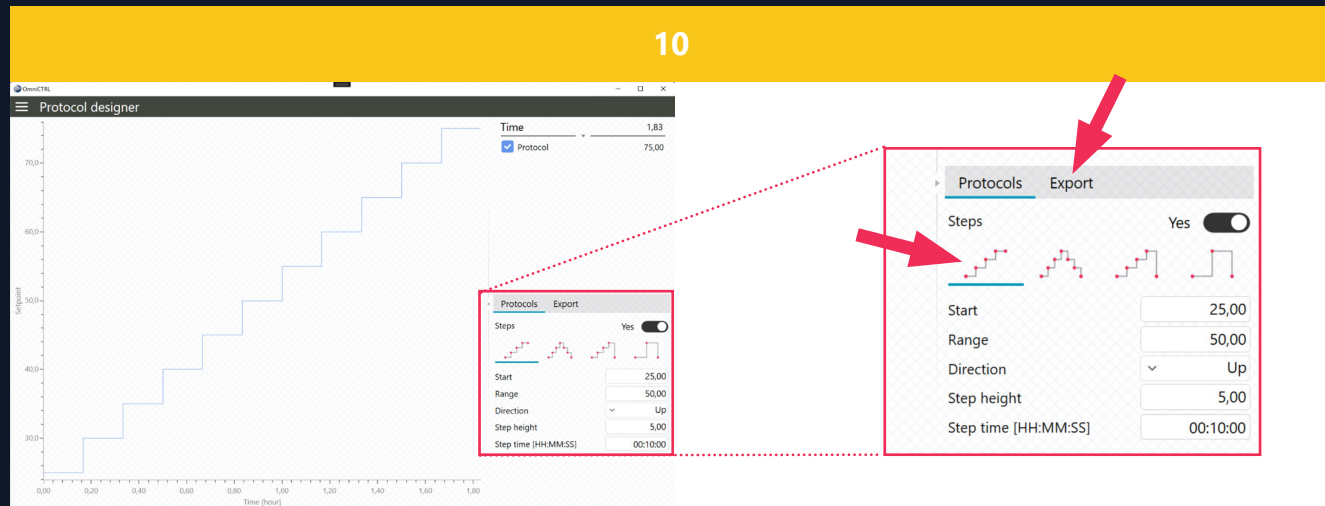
10

OmniCTRL

Protocol designer

Time 1,83
Protocol 75,00

70,0
60,0
50,0
40,0
30,0

Setpoint

0,00 0,20 0,40 0,60 0,80 1,00 1,20 1,40 1,60 1,80
Time [hour]

Protocols Export
Steps Yes
Start 25,00
Range 50,00
Direction Up
Step height 5,00
Step time [HH:MM:SS] 00:10:00

Protocols Export
Steps Yes
Start 25,00
Range 50,00
Direction Up
Step height 5,00
Step time [HH:MM:SS] 00:10:00